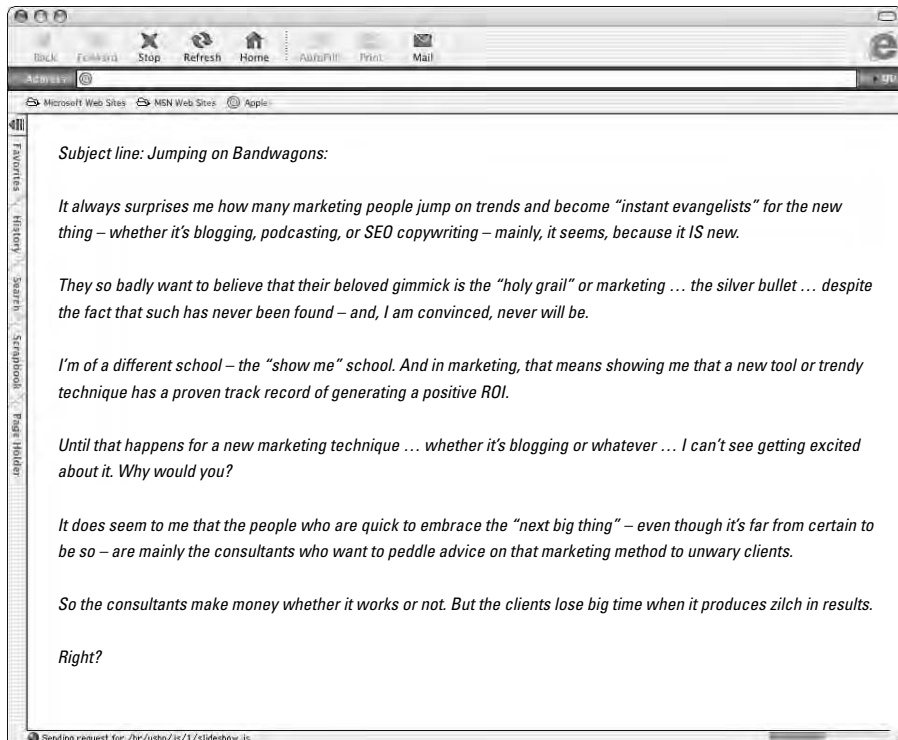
Back Forward Stop Refresh Home AutoFill Print Mail

Address

Microsoft Web Sites MSN Web Sites Apple

Favorites History Search Scrapbook Page Holder

Subject line: Jumping on Bandwagons:

It always surprises me how many marketing people jump on trends and become “instant evangelists” for the new thing – whether it’s blogging, podcasting, or SEO copywriting – mainly, it seems, because it IS new.

They so badly want to believe that their beloved gimmick is the “holy grail” or marketing … the silver bullet … despite the fact that such has never been found – and, I am convinced, never will be.

I’m of a different school – the “show me” school. And in marketing, that means showing me that a new tool or trendy technique has a proven track record of generating a positive ROI.

Until that happens for a new marketing technique … whether it’s blogging or whatever … I can’t see getting excited about it. Why would you?

It does seem to me that the people who are quick to embrace the “next big thing” – even though it’s far from certain to be so – are mainly the consultants who want to peddle advice on that marketing method to unwary clients.

So the consultants make money whether it works or not. But the clients lose big time when it produces zilch in results.

Right?

Sending request for /hr/usbo/js/1/slideshow.js